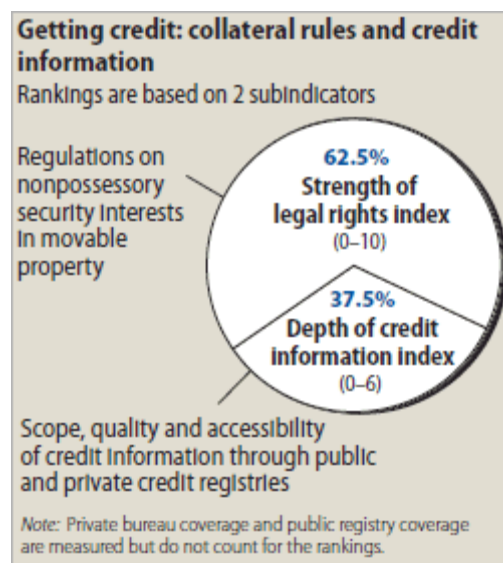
Getting credit: collateral rules and credit information

Rankings are based on 2 subindicators

Regulations on nonpossessory security interests in movable property

62.5%
Strength of legal rights index
(0–10)

37.5%
Depth of credit information index
(0–6)

Scope, quality and accessibility of credit information through public and private credit registries

Note: Private bureau coverage and public registry coverage are measured but do not count for the rankings.